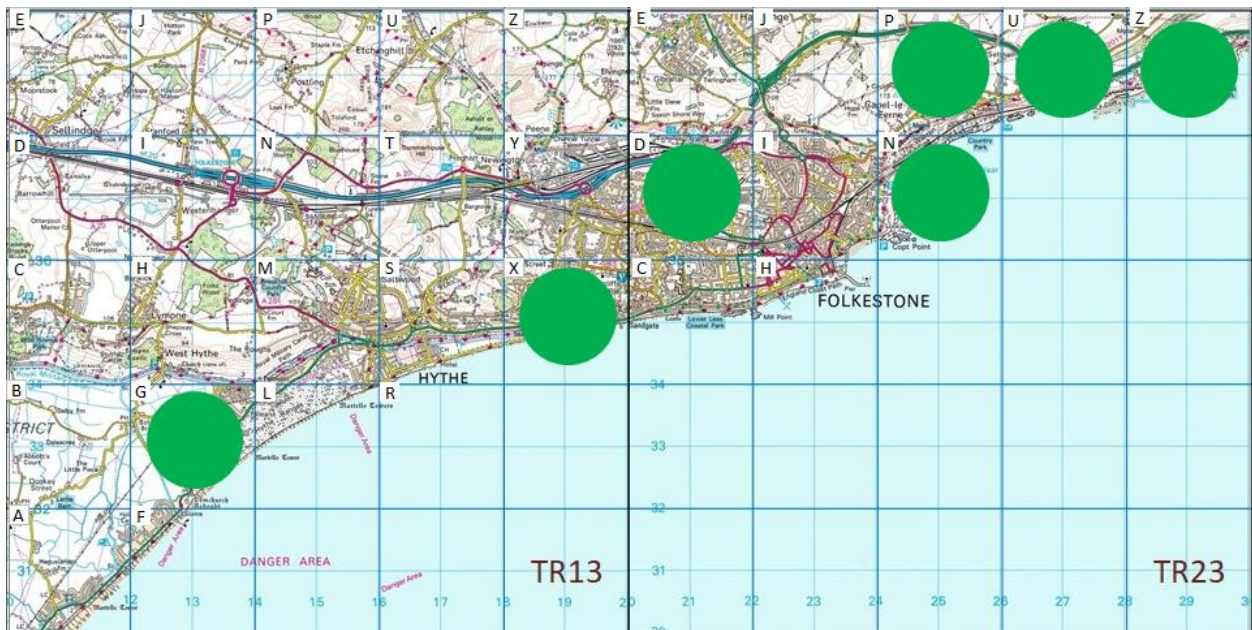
E J P U Z E J P U Z
Sellindge
D I N T Y D I N
Etchinghill
Postling
Peene
Newington
Capel-le-Ferne
Country Park
Copt Point
C H M S X C H
FOLKESTONE
Lympne
West Hythe
Saltwood
Sandgate
Lower Leas Coastal Park
Mill Point
B G L R
HYTHE
Martello Towers
Danger Area
34
33
32
31
A F
DANGER AREA
Danger Area
Dymchurch Redoubt
TR13
TR23
12 13 14 15 16 17 18 19 20 21 22 23 24 25 26 27 28 29 3